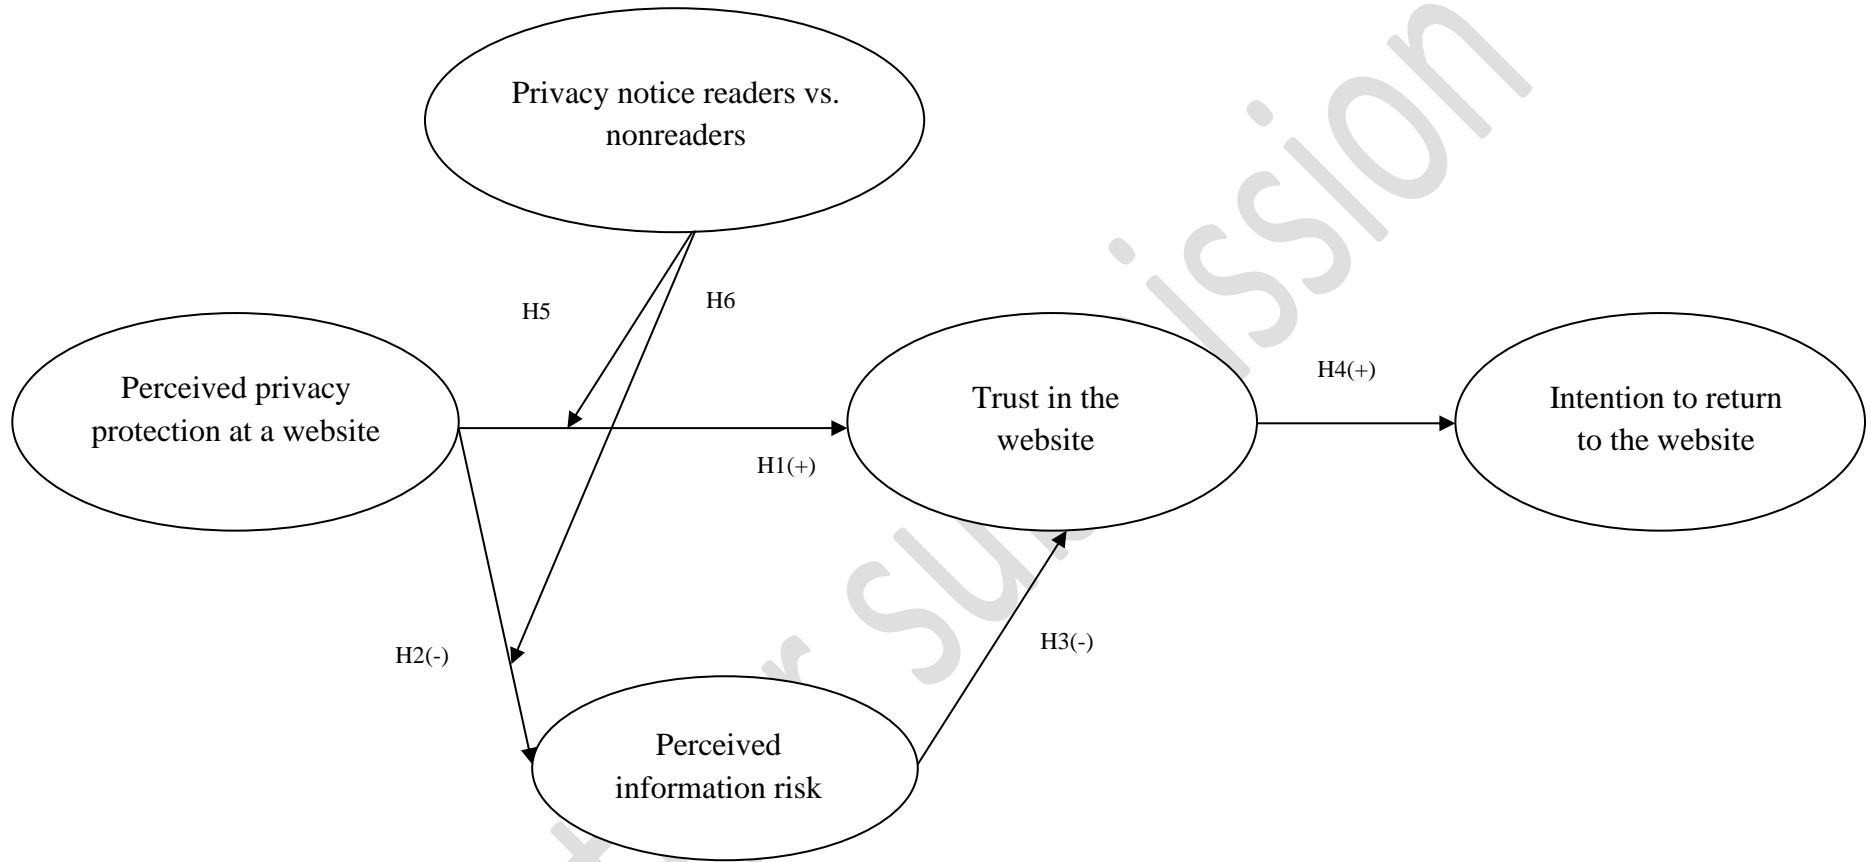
Privacy notice readers vs. nonreaders

H5

H6

Perceived privacy protection at a website

Trust in the website

H4(+)

Intention to return to the website

H1(+)

H2(-)

H3(-)

Perceived information risk

For Submission